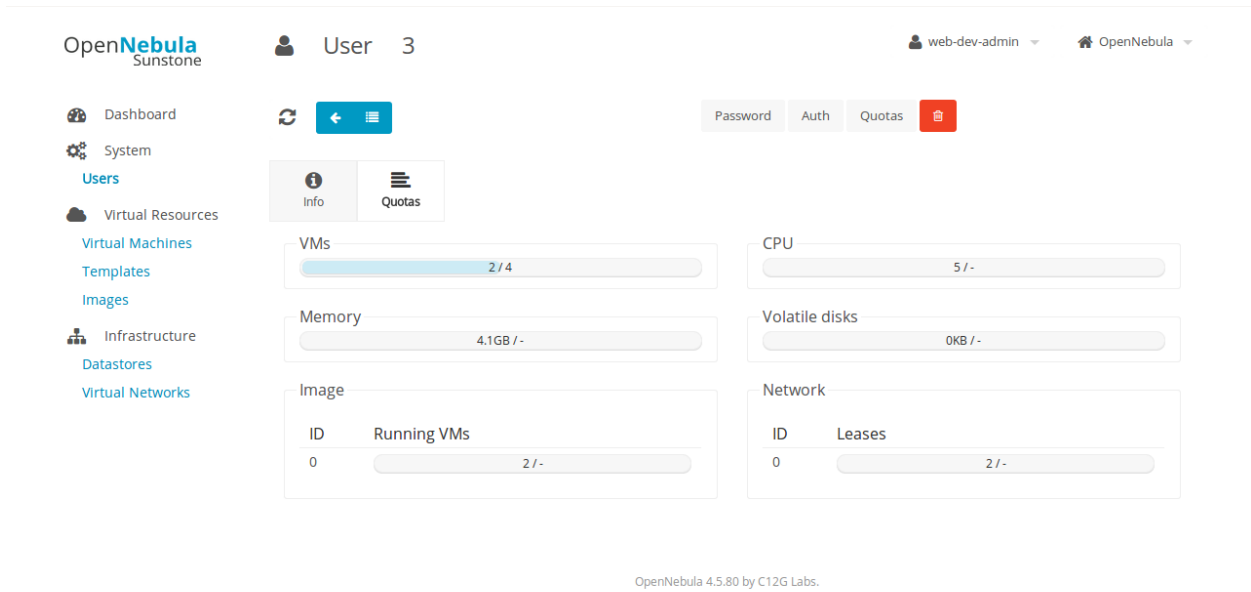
OpenNebula Sunstone

User 3

web-dev-admin

OpenNebula

Dashboard
System
Users
Virtual Resources
Virtual Machines
Templates
Images
Infrastructure
Datastores
Virtual Networks

Password Auth Quotas

Info
Quotas

VMs
2 / 4

CPU
5 / -

Memory
4.1GB / -

Volatile disks
0KB / -

Image

| ID | Running VMs |
|---|---|
| 0 | 2 / - |

Network

| ID | Leases |
|---|---|
| 0 | 2 / - |

OpenNebula 4.5.80 by C12G Labs.